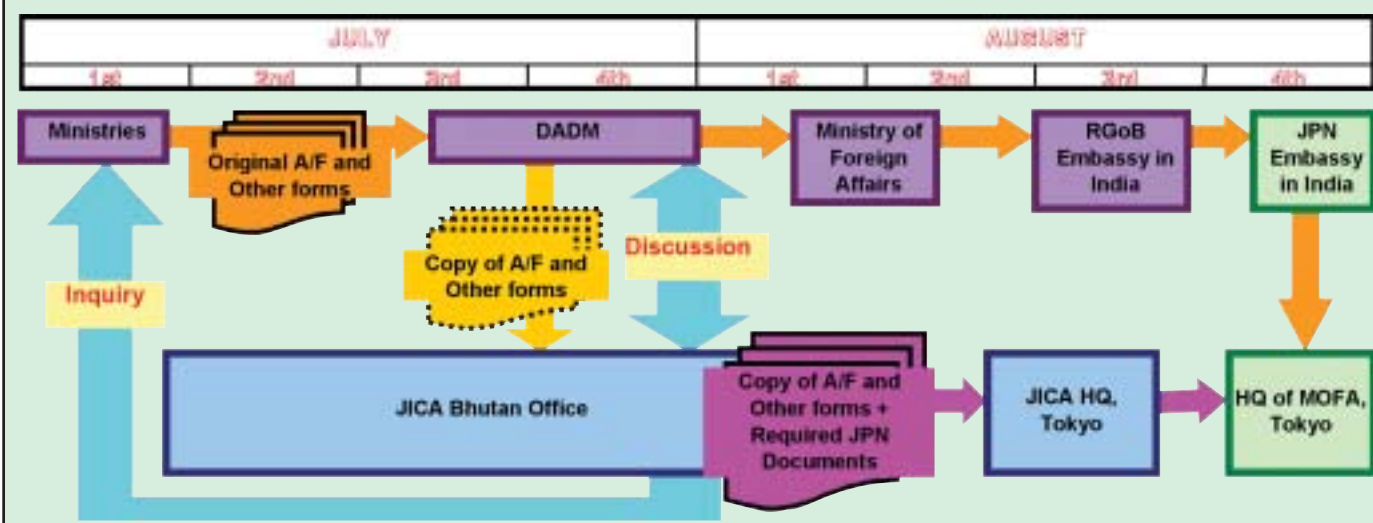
| JULY | | | | AUGUST | | | |
|---|---|---|---|---|---|---|---|
| 1st | 2nd | 3rd | 4th | 1st | 2nd | 3rd | 4th |

Ministries

Original A/F and Other forms

DADM

Ministry of Foreign Affairs

RGoB Embassy in India

JPN Embassy in India

Copy of A/F and Other forms

Discussion

Inquiry

JICA Bhutan Office

Copy of A/F and Other forms + Required JPN Documents

JICA HQ, Tokyo

HQ of MOFA, Tokyo